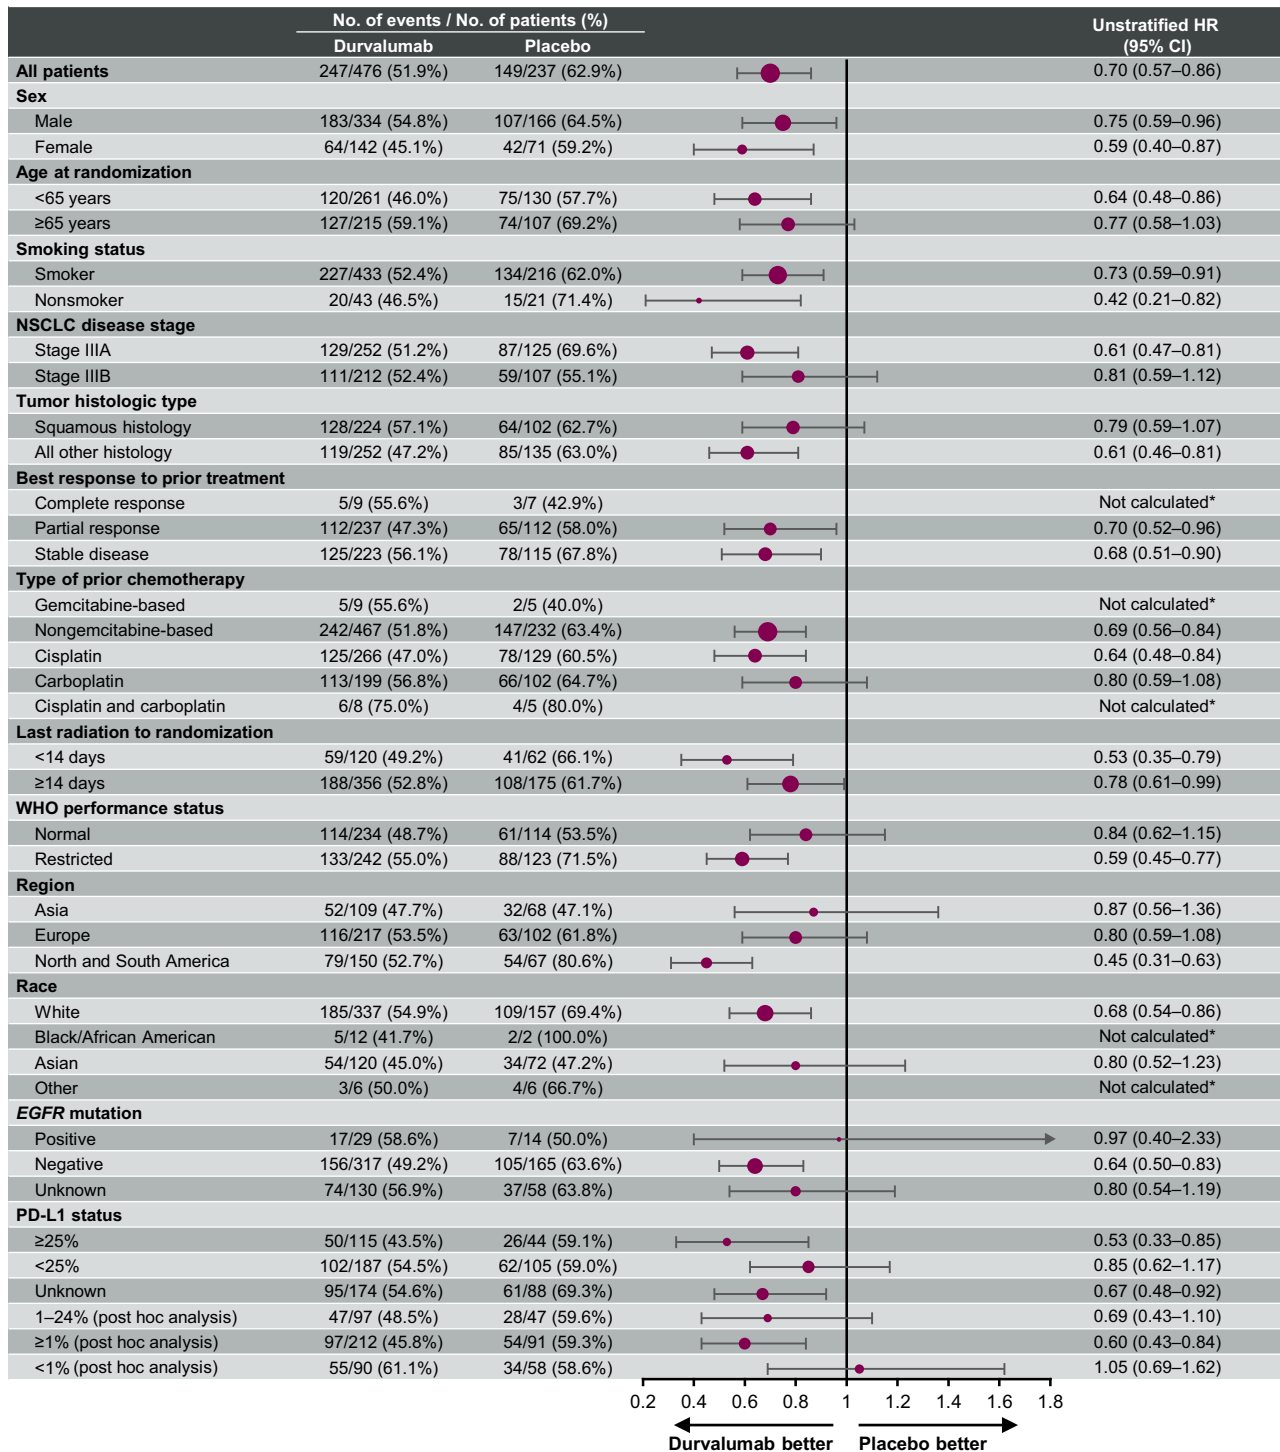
| | No. of events / No. of patients (%) Durvalumab | Placebo | Unstratified HR (95% CI) |
|---|---|---|---|
| All patients | 247/476 (51.9%) | 149/237 (62.9%) | 0.70 (0.57–0.86) |
| Sex | | | |
| Male | 183/334 (54.8%) | 107/166 (64.5%) | 0.75 (0.59–0.96) |
| Female | 64/142 (45.1%) | 42/71 (59.2%) | 0.59 (0.40–0.87) |
| Age at randomization | | | |
| <65 years | 120/261 (46.0%) | 75/130 (57.7%) | 0.64 (0.48–0.86) |
| ≥65 years | 127/215 (59.1%) | 74/107 (69.2%) | 0.77 (0.58–1.03) |
| Smoking status | | | |
| Smoker | 227/433 (52.4%) | 134/216 (62.0%) | 0.73 (0.59–0.91) |
| Nonsmoker | 20/43 (46.5%) | 15/21 (71.4%) | 0.42 (0.21–0.82) |
| NSCLC disease stage | | | |
| Stage IIIA | 129/252 (51.2%) | 87/125 (69.6%) | 0.61 (0.47–0.81) |
| Stage IIIB | 111/212 (52.4%) | 59/107 (55.1%) | 0.81 (0.59–1.12) |
| Tumor histologic type | | | |
| Squamous histology | 128/224 (57.1%) | 64/102 (62.7%) | 0.79 (0.59–1.07) |
| All other histology | 119/252 (47.2%) | 85/135 (63.0%) | 0.61 (0.46–0.81) |
| Best response to prior treatment | | | |
| Complete response | 5/9 (55.6%) | 3/7 (42.9%) | Not calculated* |
| Partial response | 112/237 (47.3%) | 65/112 (58.0%) | 0.70 (0.52–0.96) |
| Stable disease | 125/223 (56.1%) | 78/115 (67.8%) | 0.68 (0.51–0.90) |
| Type of prior chemotherapy | | | |
| Gemcitabine-based | 5/9 (55.6%) | 2/5 (40.0%) | Not calculated* |
| Nongemcitabine-based | 242/467 (51.8%) | 147/232 (63.4%) | 0.69 (0.56–0.84) |
| Cisplatin | 125/266 (47.0%) | 78/129 (60.5%) | 0.64 (0.48–0.84) |
| Carboplatin | 113/199 (56.8%) | 66/102 (64.7%) | 0.80 (0.59–1.08) |
| Cisplatin and carboplatin | 6/8 (75.0%) | 4/5 (80.0%) | Not calculated* |
| Last radiation to randomization | | | |
| <14 days | 59/120 (49.2%) | 41/62 (66.1%) | 0.53 (0.35–0.79) |
| ≥14 days | 188/356 (52.8%) | 108/175 (61.7%) | 0.78 (0.61–0.99) |
| WHO performance status | | | |
| Normal | 114/234 (48.7%) | 61/114 (53.5%) | 0.84 (0.62–1.15) |
| Restricted | 133/242 (55.0%) | 88/123 (71.5%) | 0.59 (0.45–0.77) |
| Region | | | |
| Asia | 52/109 (47.7%) | 32/68 (47.1%) | 0.87 (0.56–1.36) |
| Europe | 116/217 (53.5%) | 63/102 (61.8%) | 0.80 (0.59–1.08) |
| North and South America | 79/150 (52.7%) | 54/67 (80.6%) | 0.45 (0.31–0.63) |
| Race | | | |
| White | 185/337 (54.9%) | 109/157 (69.4%) | 0.68 (0.54–0.86) |
| Black/African American | 5/12 (41.7%) | 2/2 (100.0%) | Not calculated* |
| Asian | 54/120 (45.0%) | 34/72 (47.2%) | 0.80 (0.52–1.23) |
| Other | 3/6 (50.0%) | 4/6 (66.7%) | Not calculated* |
| EGFR mutation | | | |
| Positive | 17/29 (58.6%) | 7/14 (50.0%) | 0.97 (0.40–2.33) |
| Negative | 156/317 (49.2%) | 105/165 (63.6%) | 0.64 (0.50–0.83) |
| Unknown | 74/130 (56.9%) | 37/58 (63.8%) | 0.80 (0.54–1.19) |
| PD-L1 status | | | |
| ≥25% | 50/115 (43.5%) | 26/44 (59.1%) | 0.53 (0.33–0.85) |
| <25% | 102/187 (54.5%) | 62/105 (59.0%) | 0.85 (0.62–1.17) |
| Unknown | 95/174 (54.6%) | 61/88 (69.3%) | 0.67 (0.48–0.92) |
| 1–24% (post hoc analysis) | 47/97 (48.5%) | 28/47 (59.6%) | 0.69 (0.43–1.10) |
| ≥1% (post hoc analysis) | 97/212 (45.8%) | 54/91 (59.3%) | 0.60 (0.43–0.84) |
| <1% (post hoc analysis) | 55/90 (61.1%) | 34/58 (58.6%) | 1.05 (0.69–1.62) |

0.2 0.4 0.6 0.8 1 1.2 1.4 1.6 1.8

Durvalumab better    Placebo better